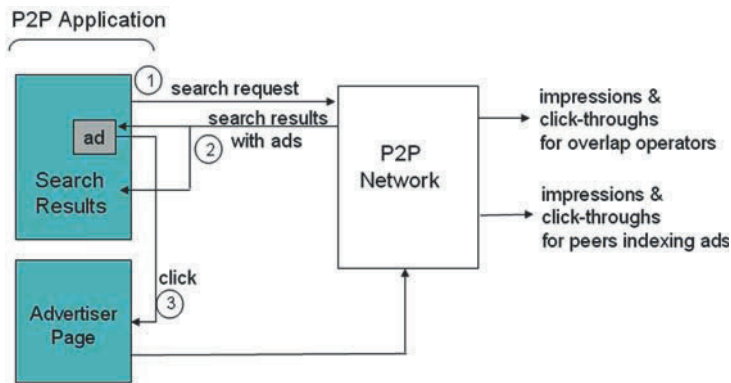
P2P Application

1 search request

ad

search results with ads 2

Search Results

P2P Network

impressions & click-throughs for overlap operators

impressions & click-throughs for peers indexing ads

click 3

Advertiser Page